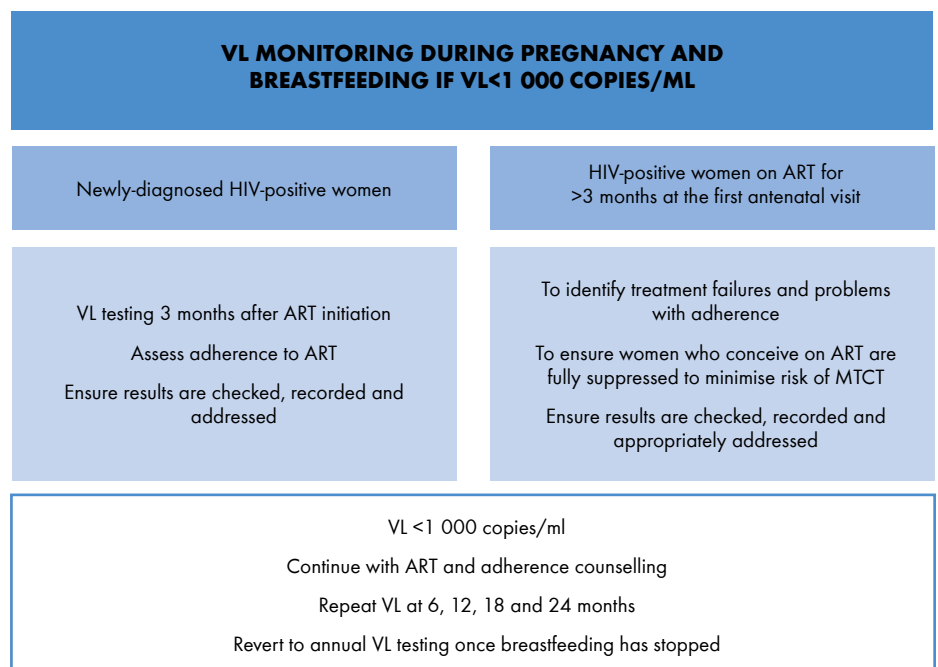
VL MONITORING DURING PREGNANCY AND BREASTFEEDING IF VL<1 000 COPIES/ML

Newly-diagnosed HIV-positive women

HIV-positive women on ART for >3 months at the first antenatal visit

VL testing 3 months after ART initiation

Assess adherence to ART

Ensure results are checked, recorded and addressed

To identify treatment failures and problems with adherence

To ensure women who conceive on ART are fully suppressed to minimise risk of MTCT

Ensure results are checked, recorded and appropriately addressed

VL <1 000 copies/ml

Continue with ART and adherence counselling

Repeat VL at 6, 12, 18 and 24 months

Revert to annual VL testing once breastfeeding has stopped